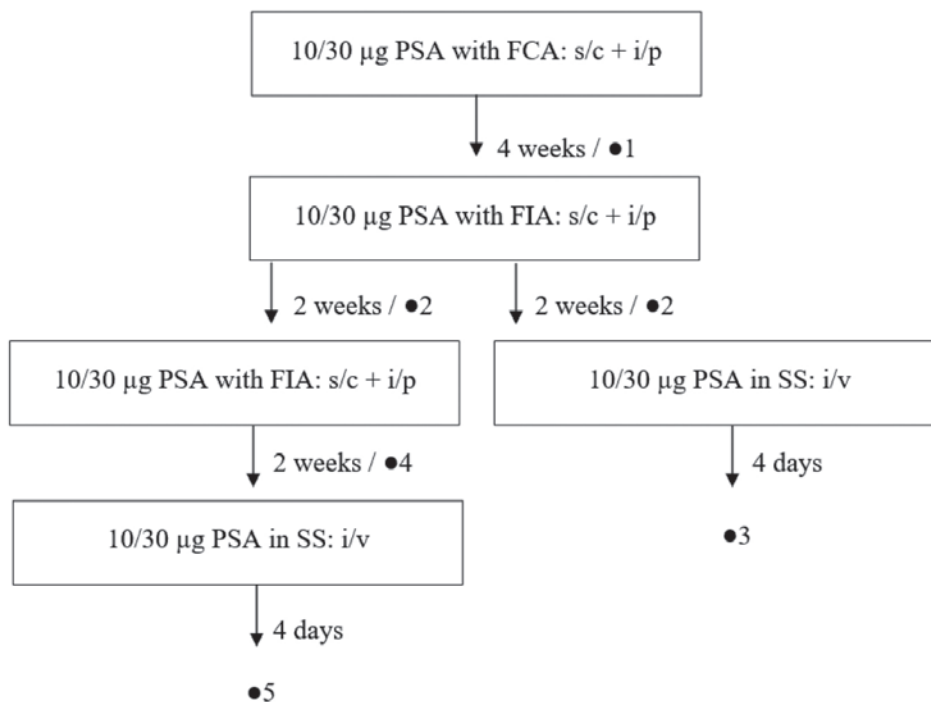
10/30 μg PSA with FCA: s/c + i/p

4 weeks / ●1

10/30 μg PSA with FIA: s/c + i/p

2 weeks / ●2

2 weeks / ●2

10/30 μg PSA with FIA: s/c + i/p

10/30 μg PSA in SS: i/v

2 weeks / ●4

4 days

10/30 μg PSA in SS: i/v

●3

4 days

●5